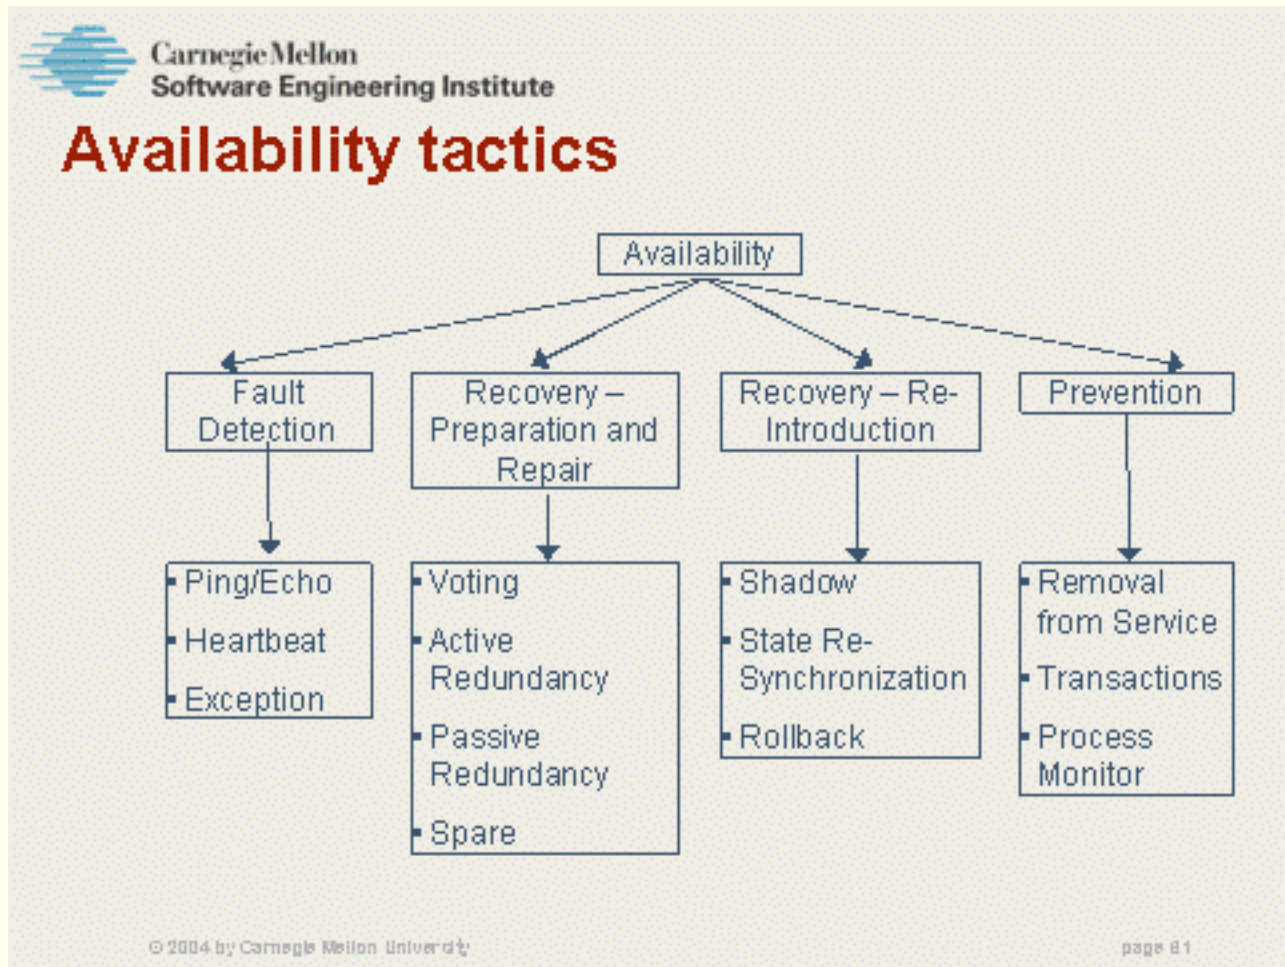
Carnegie Mellon
Software Engineering Institute

Availability tactics

Availability

Fault Detection

Recovery – Preparation and Repair

Recovery – Re-Introduction

Prevention

- Ping/Echo
- Heartbeat
- Exception

- Voting
- Active Redundancy
- Passive Redundancy
- Spare

- Shadow
- State Re-Synchronization
- Rollback

- Removal from Service
- Transactions
- Process Monitor

© 2004 by Carnegie Mellon University

page 81